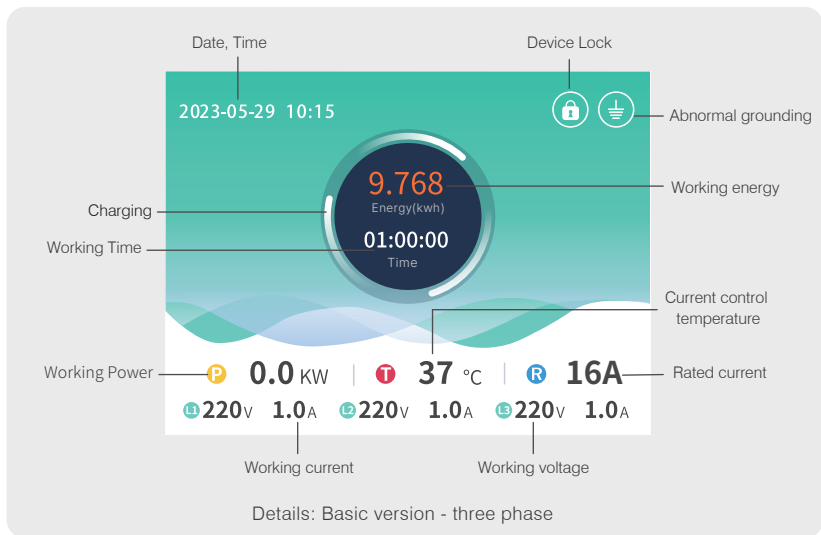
Date, Time

Device Lock

2023-05-29 10:15

Abnormal grounding

9.768
Energy(kwh)

Working energy

Charging

01:00:00
Time

Working Time

Current control temperature

Working Power

P 0.0 KW | T 37 °C | R 16A

Rated current

L1 220V 1.0A L2 220V 1.0A L3 220V 1.0A

Working current

Working voltage

Details: Basic version - three phase